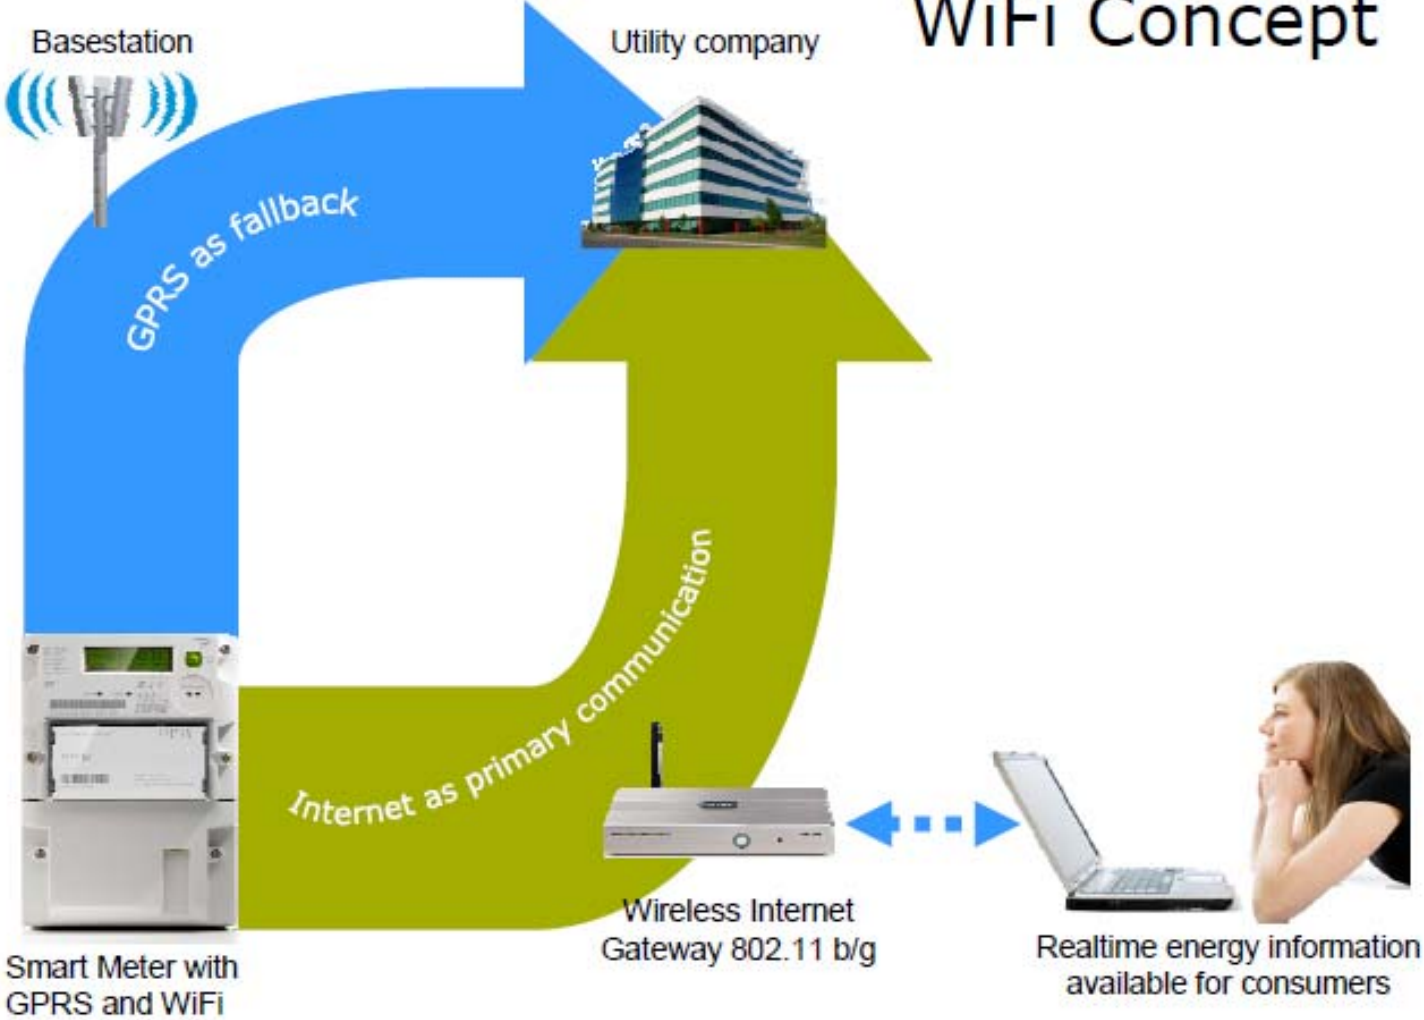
WiFi Concept

Basestation

Utility company

GPRS as fallback

Internet as primary communication

Smart Meter with GPRS and WiFi

Wireless Internet Gateway 802.11 b/g

Realtime energy information available for consumers